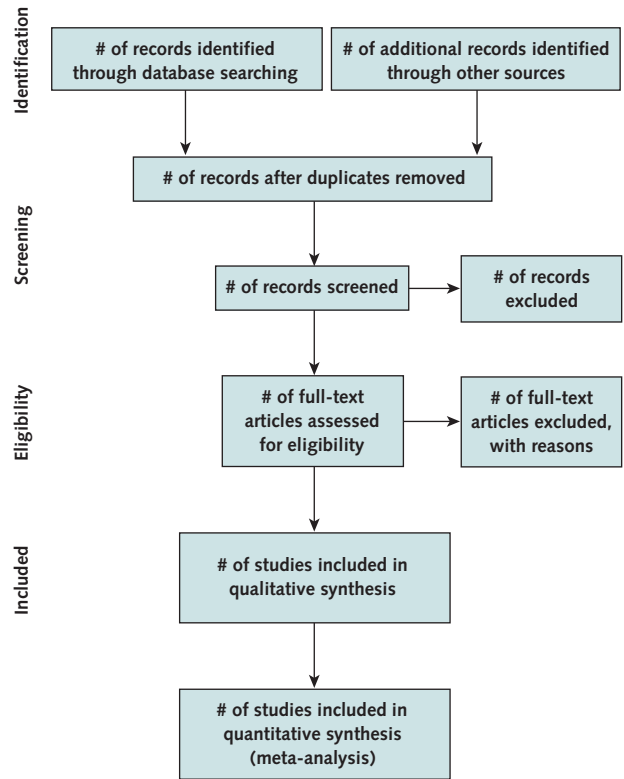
Identification

# of records identified through database searching

# of additional records identified through other sources

# of records after duplicates removed

Screening

# of records screened

# of records excluded

Eligibility

# of full-text articles assessed for eligibility

# of full-text articles excluded, with reasons

Included

# of studies included in qualitative synthesis

# of studies included in quantitative synthesis (meta-analysis)